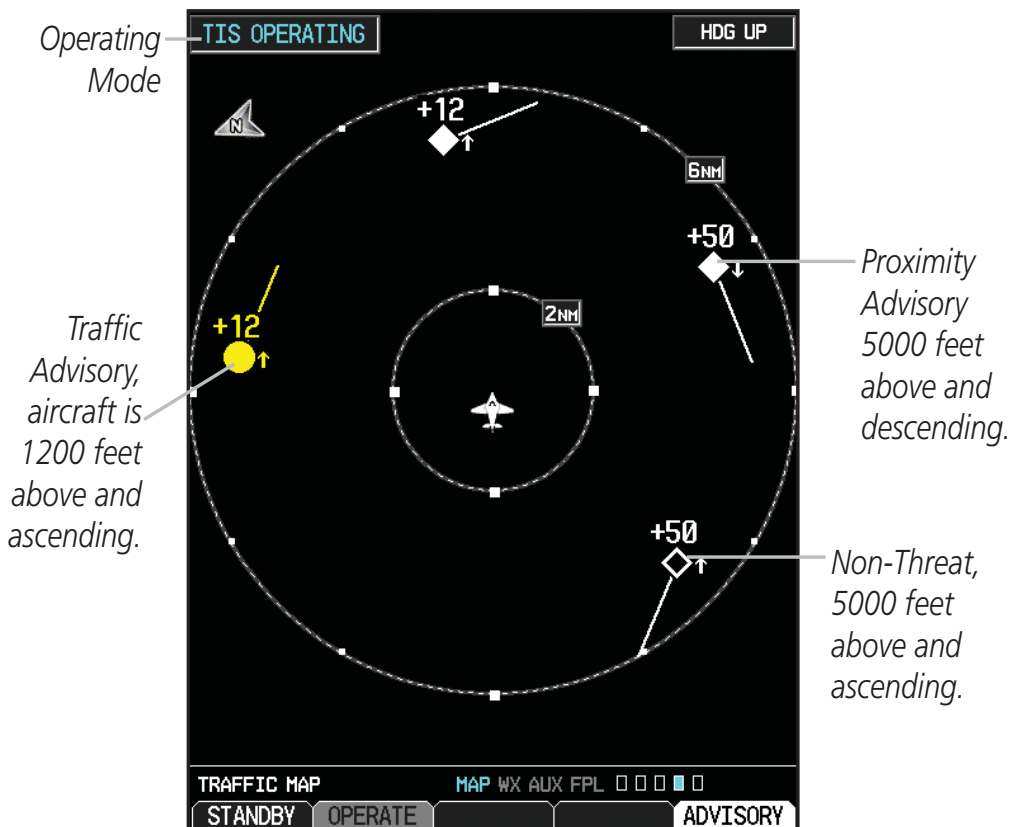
Operating Mode

TIS OPERATING

HDG UP

N

+12

6NM

+50

Proximity Advisory 5000 feet above and descending.

Traffic Advisory, aircraft is 1200 feet above and ascending.

+12

2NM

+50

Non-Threat, 5000 feet above and ascending.

TRAFFIC MAP

MAP WX AUX FPL

STANDBY

OPERATE

ADVISORY